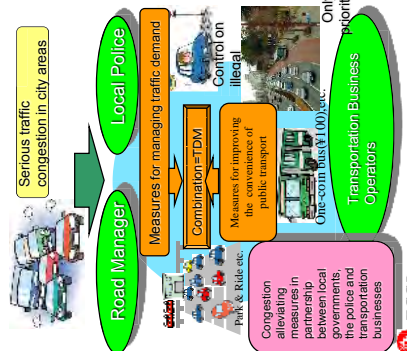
Serious traffic congestion in city areas

Local Police

Road Manager

Measures for managing traffic demand

Control on illegal

Combination=TDM

Measures for improving the convenience of public transport

Park & Ride etc.

One-coin bus(¥100),etc.

Onl
prioriti

Transportation Business Operators

Congestion alleviating measures in partnership between local governments, the police and transportation businesses